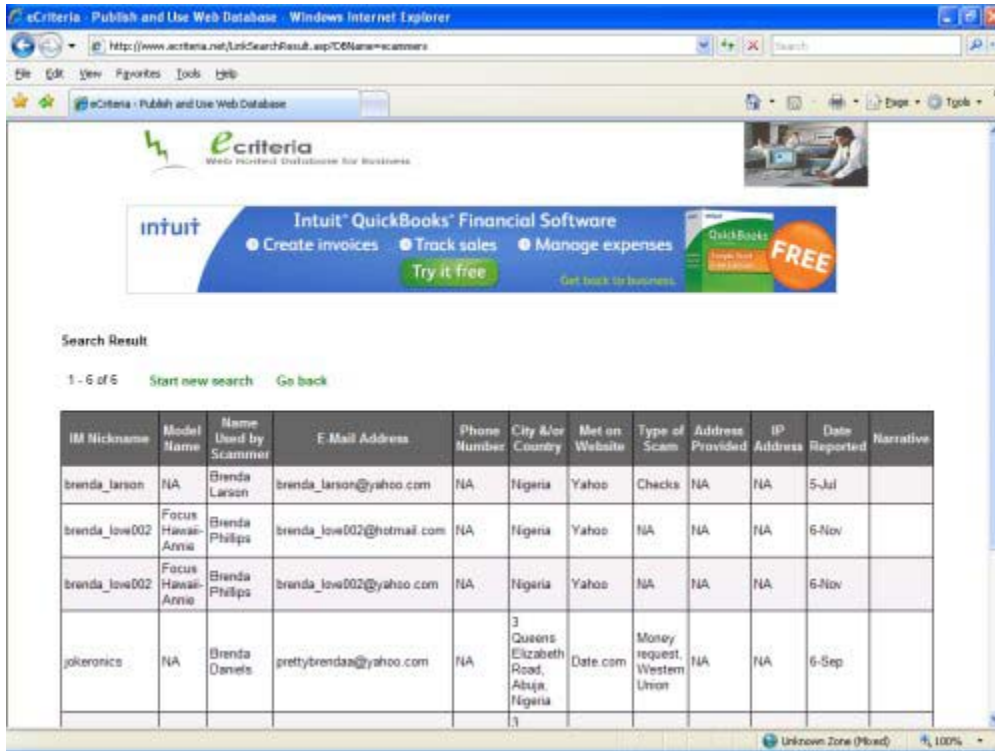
eCriteria - Publish and Use Web Database - Windows Internet Explorer

http://www.ecriteria.net/LnkSearchResult.asp?DBName=scammers

Search

File Edit View Favorites Tools Help

eCriteria - Publish and Use Web Database

Page Tools

ecriteria
Web Hosted Database for Business

intuit
Intuit® QuickBooks® Financial Software
Create invoices Track sales Manage expenses
Try it free
Get back to business.
QuickBooks
FREE

Search Result

1 - 6 of 6 Start new search Go back

| IM Nickname | Model Name | Name Used by Scammer | E-Mail Address | Phone Number | City &/or Country | Met on Website | Type of Scam | Address Provided | IP Address | Date Reported | Narrative |
|---|---|---|---|---|---|---|---|---|---|---|---|
| brenda_larson | NA | Brenda Larson | brenda_larson@yahoo.com | NA | Nigeria | Yahoo | Checks | NA | NA | 5-Jul | |
| brenda_love002 | Focus Hawaii-Annie | Brenda Phillips | brenda_love002@hotmail.com | NA | Nigeria | Yahoo | NA | NA | NA | 6-Nov | |
| brenda_love002 | Focus Hawaii-Annie | Brenda Phillips | brenda_love002@yahoo.com | NA | Nigeria | Yahoo | NA | NA | NA | 6-Nov | |
| jokeronics | NA | Brenda Daniels | prettybrendaa@yahoo.com | NA | 3 Queens Elizabeth Road, Abuja, Nigeria | Date.com | Money request, Western Union | NA | NA | 6-Sep | |
| | | | | | 3 | | | | | | |

Unknown Zone (Mixed) 100%